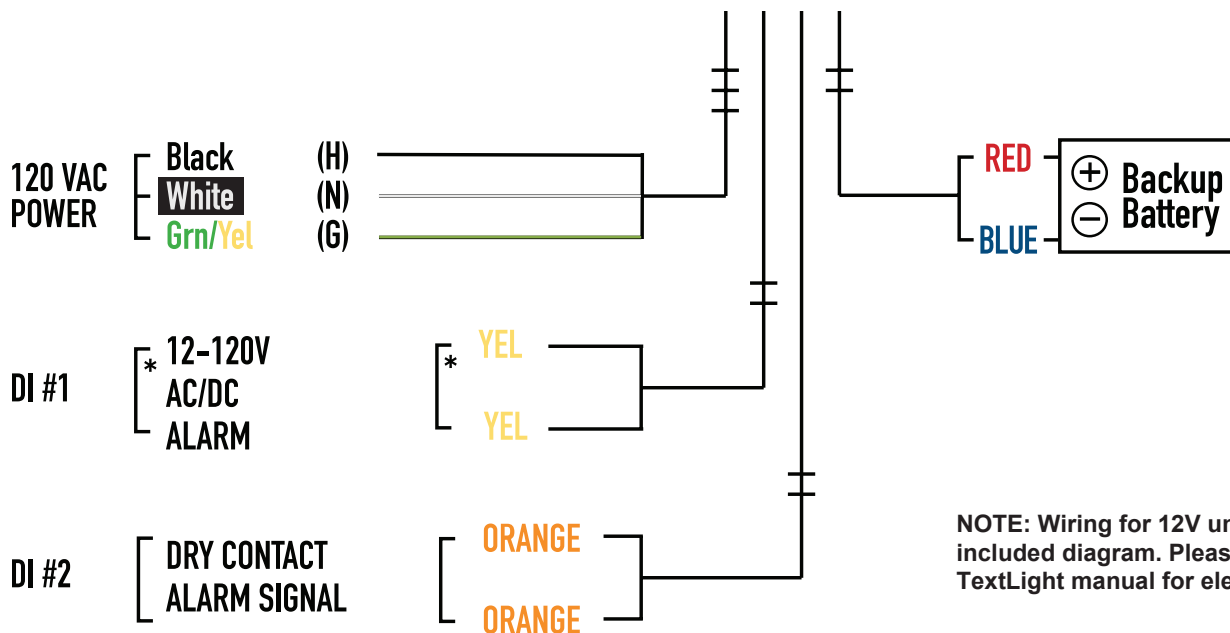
120 VAC POWER

Black (H)
White (N)
Grn/Yel (G)

RED
BLUE

$\oplus$ Backup
$\ominus$ Battery

DI #1

* 12-120V AC/DC ALARM

* YEL
YEL

DI #2

DRY CONTACT ALARM SIGNAL

ORANGE
ORANGE

NOTE: Wiring for 12V u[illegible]
included diagram. Pleas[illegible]
TextLight manual for ele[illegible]